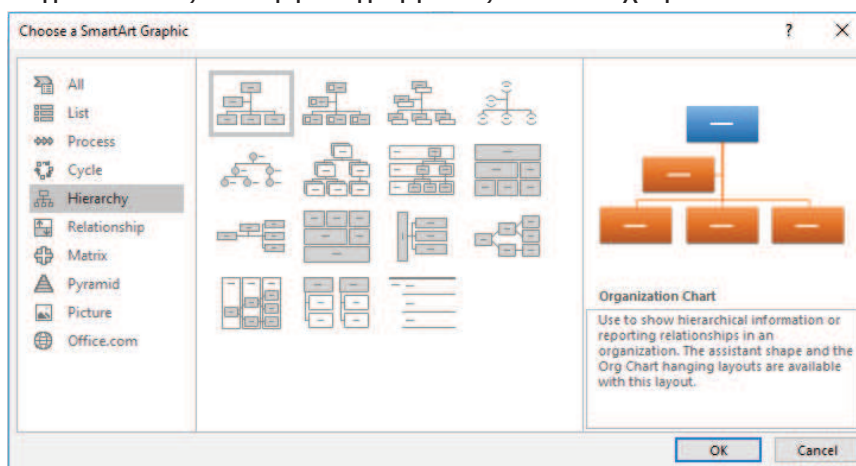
Choose a SmartArt Graphic

?

×

All

List

Process

Cycle

Hierarchy

Relationship

Matrix

Pyramid

Picture

Office.com

Organization Chart

Use to show hierarchical information or reporting relationships in an organization. The assistant shape and the Org Chart hanging layouts are available with this layout.

OK

Cancel